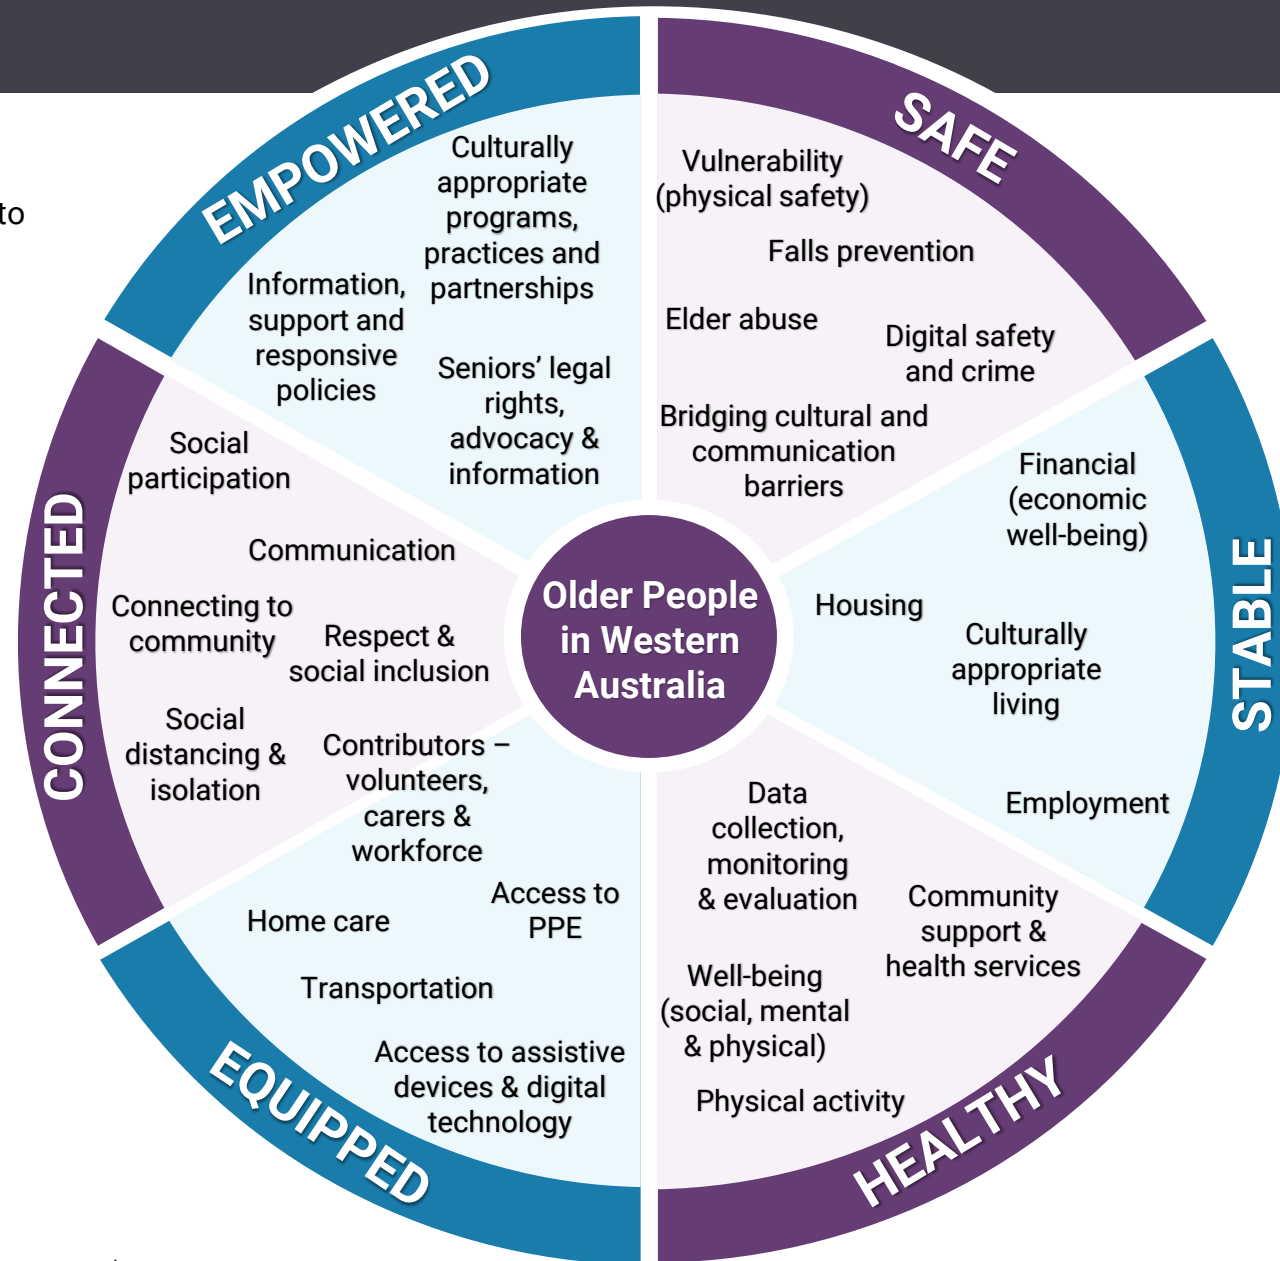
to

EMPOWERED

Culturally appropriate programs, practices and partnerships

Information, support and responsive policies

Seniors' legal rights, advocacy & information

SAFE

Vulnerability (physical safety)

Falls prevention

Elder abuse

Digital safety and crime

Bridging cultural and communication barriers

STABLE

Financial (economic well-being)

Housing

Culturally appropriate living

Employment

HEALTHY

Data collection, monitoring & evaluation

Community support & health services

Well-being (social, mental & physical)

Physical activity

EQUIPPED

Home care

Access to PPE

Transportation

Access to assistive devices & digital technology

CONNECTED

Social participation

Communication

Connecting to community

Respect & social inclusion

Social distancing & isolation

Contributors – volunteers, carers & workforce

Older People in Western Australia